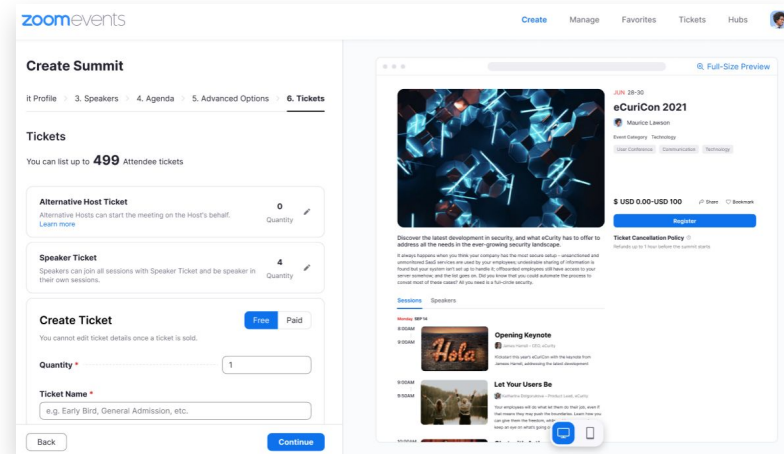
zoom events

Create Manage Favorites Tickets Hubs

Create Summit

it Profile > 3. Speakers > 4. Agenda > 5. Advanced Options > 6. Tickets

Tickets

You can list up to 499 Attendee tickets

Alternative Host Ticket
Alternative Hosts can start the meeting on the Host's behalf. Learn more
0 Quantity

Speaker Ticket
Speakers can join all sessions with Speaker Ticket and be speaker in their own sessions.
4 Quantity

Create Ticket
Free Paid
You cannot edit ticket details once a ticket is sold.

Quantity *
1

Ticket Name *
e.g. Early Bird, General Admission, etc.

Back
Continue

Full-Size Preview

JUN 28-30
eCuriCon 2021
Maurice Lawson
Event Category Technology
User Conference Communication Terminology

$ USD 0.00-USD 100
Share Bookmark
Register
Ticket Cancellation Policy
Refunds up to 1 hour before the summit starts

Discover the latest development in security, and what eCurity has to offer to address all the needs in the ever-growing security landscape.

It always happens when you think your company has the most secure setup – unsanctioned and unmonitored SaaS services are used by your employees; undesirable sharing of information is found but your system isn't set up to handle it; offboarded employees still have access to your server somehow; and the list goes on. Did you know that you could automate the process to consult most of these cases? All you need is a full-circle security.

Sessions Speakers

Monday, SEP 14
9:00AM
9:00AM
Hola
Opening Keynote
James Harrell • CEO, eCurity
Kickstart this year's eCuriCon with the keynote from James Harrell, addressing the latest development

9:30AM
9:30AM
Let Your Users Be
Katharina Bridgewater • Product Lead, eCurity
Your employees will do what let them do their job, even if that means they may push the boundaries. Learn how you can give them the freedom, whi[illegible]
keep an eye on what's going o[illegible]

10:00AM